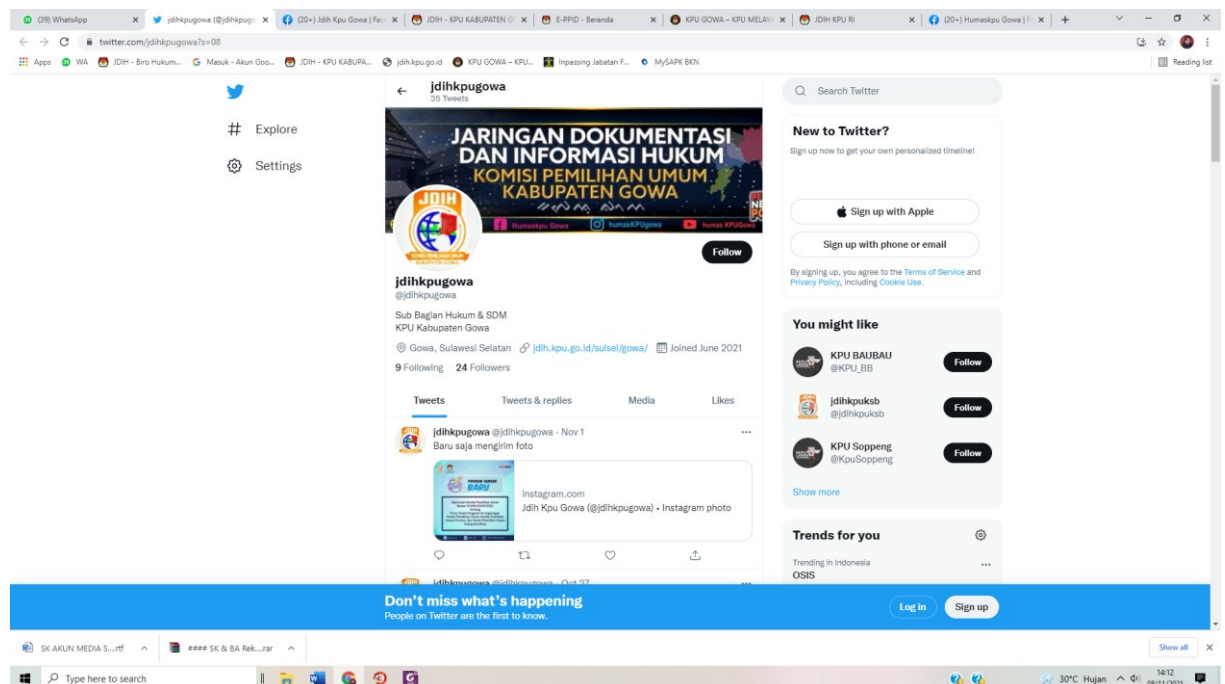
(39) WhatsApp | jdihkpugowa (@jdihkpug | (20+) Jdih Kpu Gowa | Fac | JDIH - KPU KABUPATEN | E-PPID - Beranda | KPU GOWA – KPU MELAY | JDIH KPU RI | (20+) Humaskpu Gowa | F

twitter.com/jdihkpugowa?s=08

Apps | WA | JDIH - Biro Hukum... | Masuk - Akun Goo... | JDIH - KPU KABUPA... | jdih.kpu.go.id | KPU GOWA – KPU... | Inpassing Jabatan F... | MySAPK BKN | Reading list

Explore

Settings

jdihkpugowa
35 Tweets

JARINGAN DOKUMENTASI DAN INFORMASI HUKUM
KOMISI PEMILIHAN UMUM KABUPATEN GOWA
Humaskpu Gowa | humasKPUgowa | humas KPUGowa

JDIH

Follow

jdihkpugowa
@jdihkpugowa

Sub Bagian Hukum & SDM
KPU Kabupaten Gowa

Gowa, Sulawesi Selatan jdih.kpu.go.id/sulsel/gowa/ Joined June 2021

9 Following 24 Followers

Tweets | Tweets & replies | Media | Likes

jdihkpugowa @jdihkpugowa · Nov 1
Baru saja mengirim foto

PRODUK HUKUM BARU

instagram.com
Jdih Kpu Gowa (@jdihkpugowa) • Instagram photo

jdihkpugowa @jdihkpugowa · Oct 27

Search Twitter

New to Twitter?
Sign up now to get your own personalized timeline!

Sign up with Apple

Sign up with phone or email

By signing up, you agree to the Terms of Service and Privacy Policy, including Cookie Use.

You might like

KPU BAUBAU
@KPU_BB
Follow

jdihkpuksb
@jdihkpuksb
Follow

KPU Soppeng
@KpuSoppeng
Follow

Show more

Trends for you

Trending in Indonesia
OSIS

Don't miss what's happening
People on Twitter are the first to know.

Log in | Sign up

SK AKUN MEDIA S....rtf | #### SK & BA Rek....rar | Show all

Type here to search

30°C Hujan 14:12